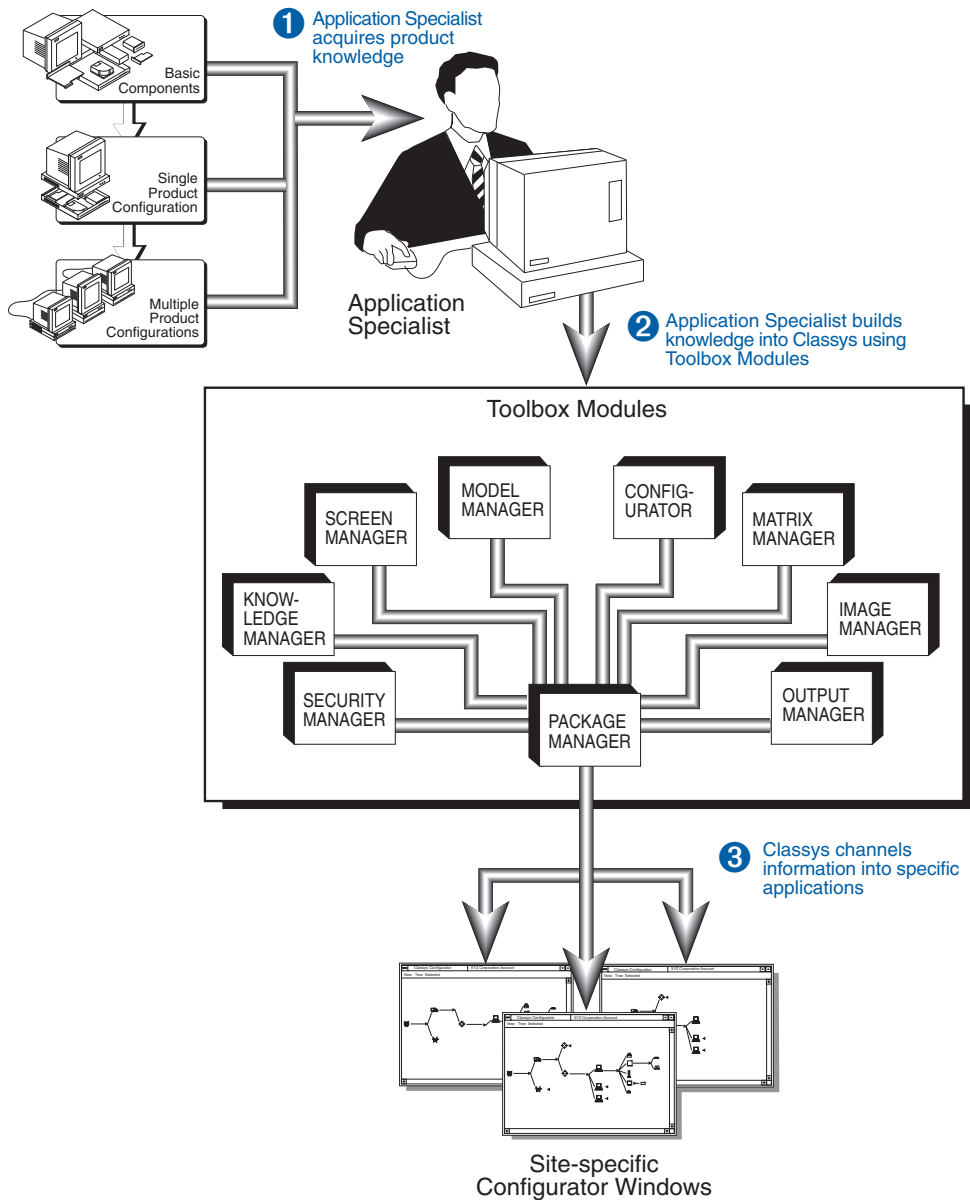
Basic Components

Single Product Configuration

Multiple Product Configurations

1 Application Specialist acquires product knowledge

Application Specialist

2 Application Specialist builds knowledge into Classys using Toolbox Modules

Toolbox Modules

SCREEN MANAGER

MODEL MANAGER

CONFIGURATOR

MATRIX MANAGER

KNOWLEDGE MANAGER

IMAGE MANAGER

SECURITY MANAGER

PACKAGE MANAGER

OUTPUT MANAGER

3 Classys channels information into specific applications

Classys Configurator XYZ Corporation Account
View Tree Selected

Classys Configurator XYZ Corporation Account
View Tree Selected

Classys Configurator XYZ Corporation Account
View Tree Selected

Site-specific Configurator Windows